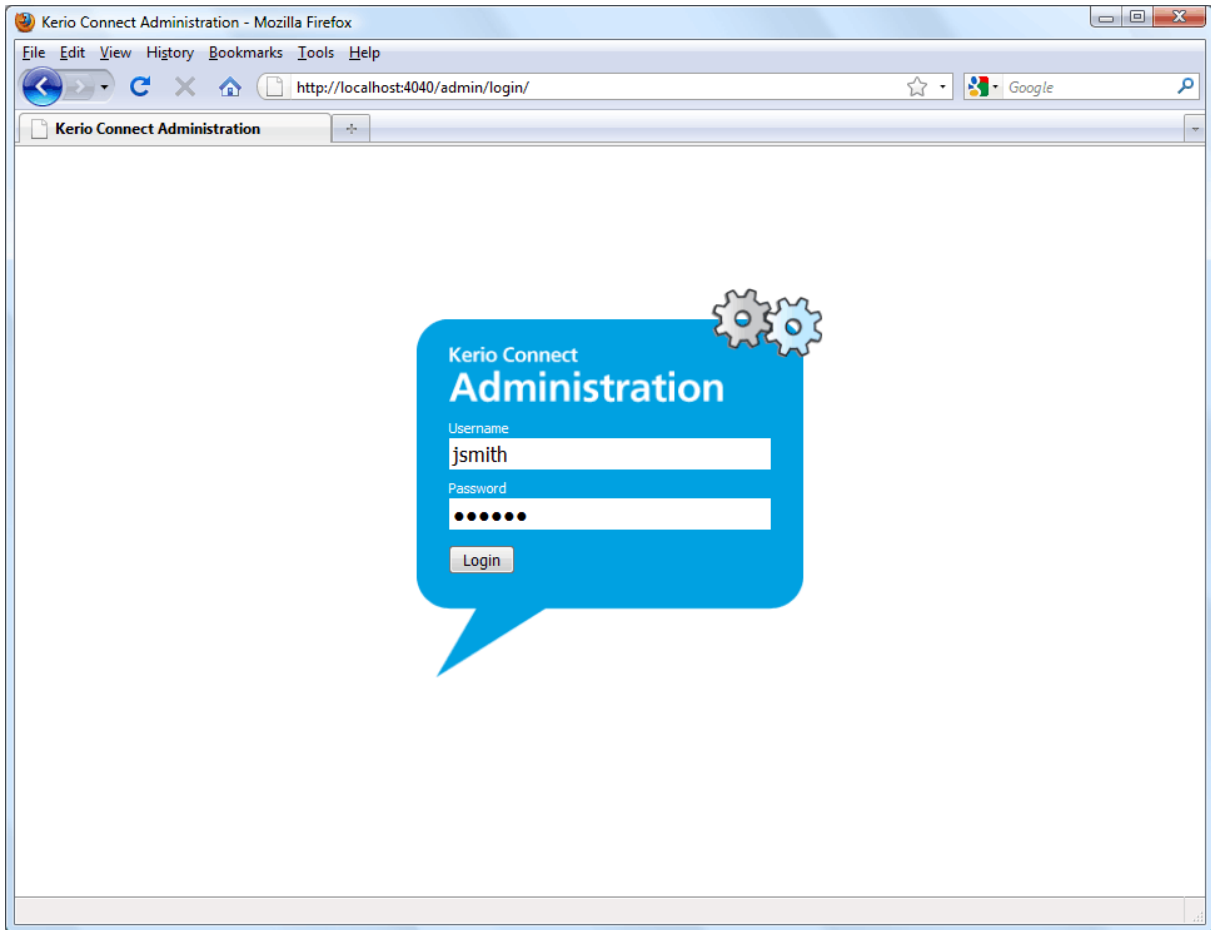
Kerio Connect Administration - Mozilla Firefox

File Edit View History Bookmarks Tools Help

http://localhost:4040/admin/login/

Google

Kerio Connect Administration

+

Kerio Connect
Administration

Username
jsmith

Password
●●●●●●

Login